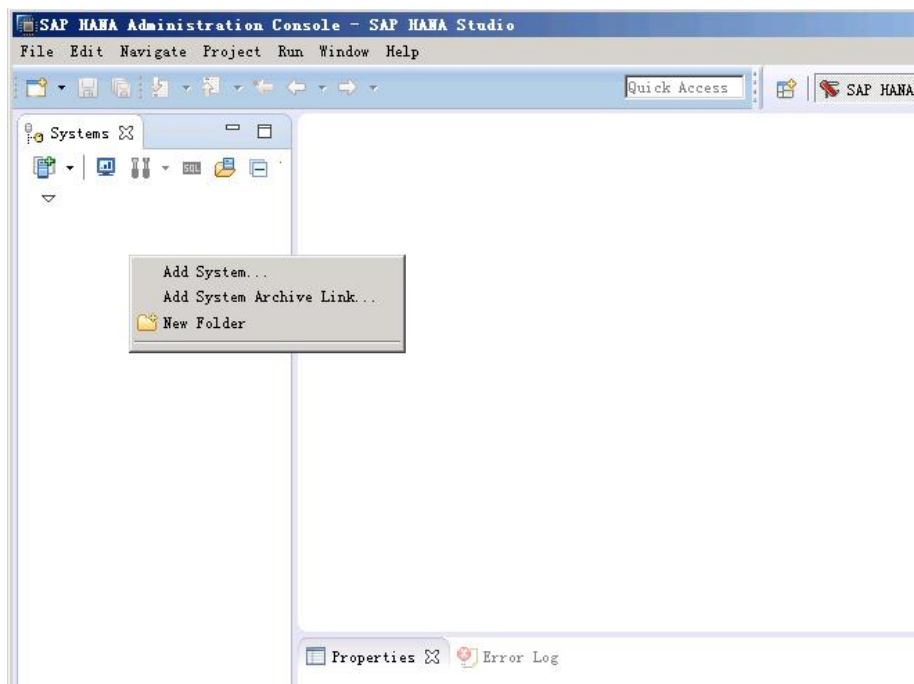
SAP HANA Administration Console - SAP HANA Studio

File Edit Navigate Project Run Window Help

Quick Access

SAP HANA

Systems ☒

SQL

Add System...
Add System Archive Link...
New Folder

Properties ☒ Error Log